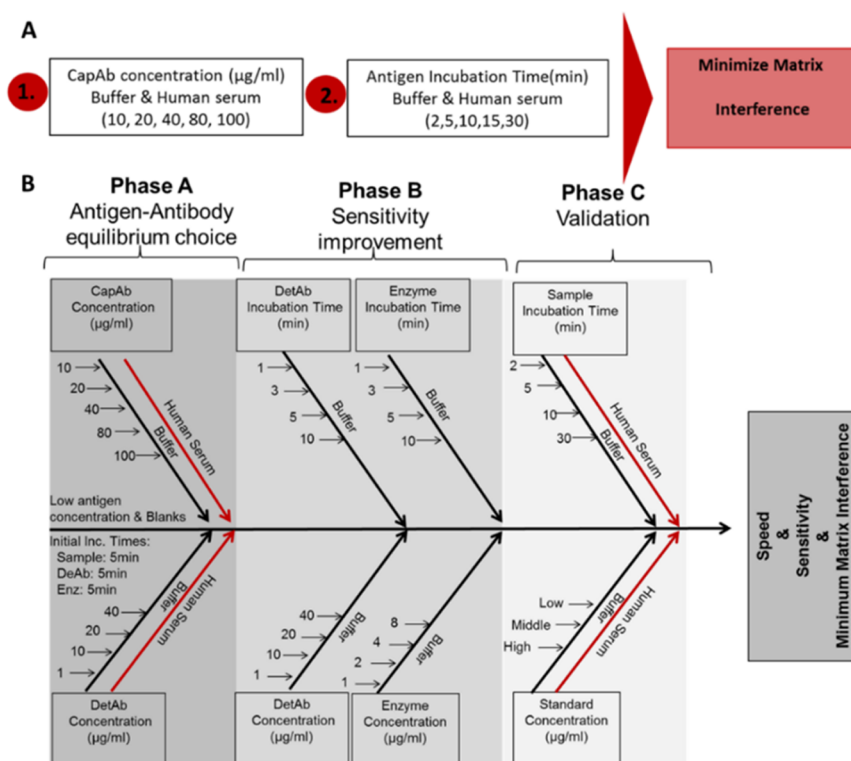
A

1. CapAb concentration (μg/ml) Buffer & Human serum (10, 20, 40, 80, 100)

2. Antigen Incubation Time(min) Buffer & Human serum (2,5,10,15,30)

Minimize Matrix Interference

B

Phase A
Antigen-Antibody equilibrium choice

Phase B
Sensitivity improvement

Phase C
Validation

CapAb Concentration (μg/ml)

10
20
40
80
100
Buffer
Human Serum

DetAb Incubation Time (min)

1
3
5
10
Buffer

Enzyme Incubation Time (min)

1
3
5
10
Buffer

Sample Incubation Time (min)

2
5
10
30
Buffer
Human Serum

Low antigen concentration & Blanks

Initial Inc. Times:
Sample: 5min
DeAb: 5min
Enz: 5min

40
20
10
1
Buffer
Human Serum

DetAb Concentration (μg/ml)

40
20
10
1
Buffer

DetAb Concentration (μg/ml)

8
4
2
1
Buffer

Enzyme Concentration (μg/ml)

Low
Middle
High
Buffer
Human Serum

Standard Concentration (μg/ml)

Speed & Sensitivity & Minimum Matrix Interference